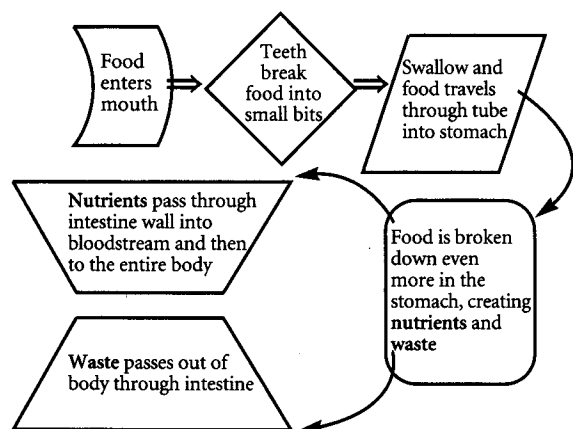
Food enters mouth

Teeth break food into small bits

Swallow and food travels through tube into stomach

Food is broken down even more in the stomach, creating **nutrients** and **waste**

**Nutrients** pass through intestine wall into bloodstream and then to the entire body

**Waste** passes out of body through intestine